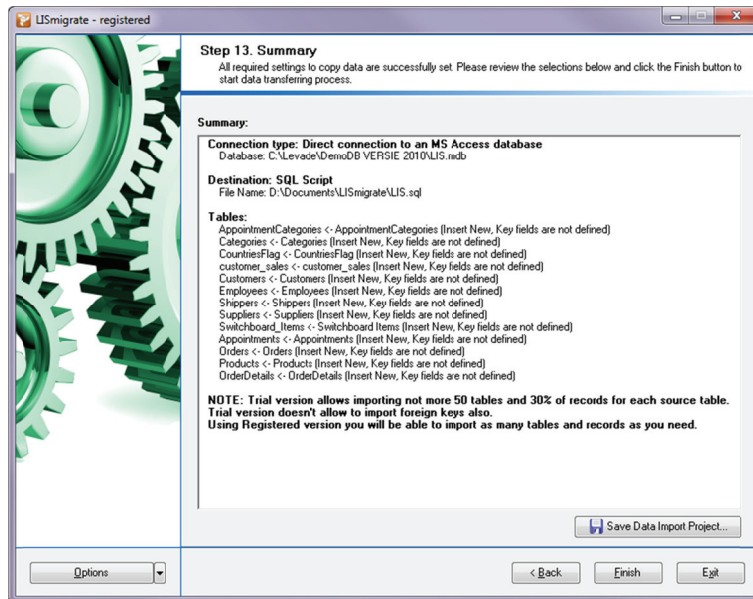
LISmigrate - registered

Step 13. Summary
All required settings to copy data are successfully set. Please review the selections below and click the Finish button to start data transferring process.

Summary:

Connection type: Direct connection to an MS Access database
Database: C:\Levade\DemoDB VERSIE 2010\LIS.mdb

Destination: SQL Script
File Name: D:\Documents\LISmigrate\LIS.sql

Tables:
AppointmentCategories <- AppointmentCategories (Insert New, Key fields are not defined)
Categories <- Categories (Insert New, Key fields are not defined)
CountriesFlag <- CountriesFlag (Insert New, Key fields are not defined)
customer_sales <- customer_sales (Insert New, Key fields are not defined)
Customers <- Customers (Insert New, Key fields are not defined)
Employees <- Employees (Insert New, Key fields are not defined)
Shippers <- Shippers (Insert New, Key fields are not defined)
Suppliers <- Suppliers (Insert New, Key fields are not defined)
Switchboard_Items <- Switchboard Items (Insert New, Key fields are not defined)
Appointments <- Appointments (Insert New, Key fields are not defined)
Orders <- Orders (Insert New, Key fields are not defined)
Products <- Products (Insert New, Key fields are not defined)
OrderDetails <- OrderDetails (Insert New, Key fields are not defined)

NOTE: Trial version allows importing not more 50 tables and 30% of records for each source table.
Trial version doesn't allow to import foreign keys also.
Using Registered version you will be able to import as many tables and records as you need.

Save Data Import Project...

Options

< Back
Finish
Exit